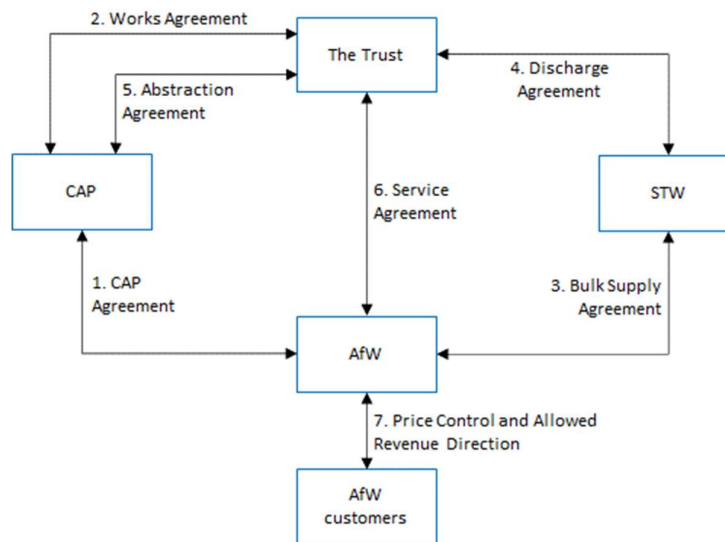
2. Works Agreement

The Trust

5. Abstraction Agreement

4. Discharge Agreement

CAP

6. Service Agreement

STW

1. CAP Agreement

3. Bulk Supply Agreement

AfW

7. Price Control and Allowed Revenue Direction

AfW customers